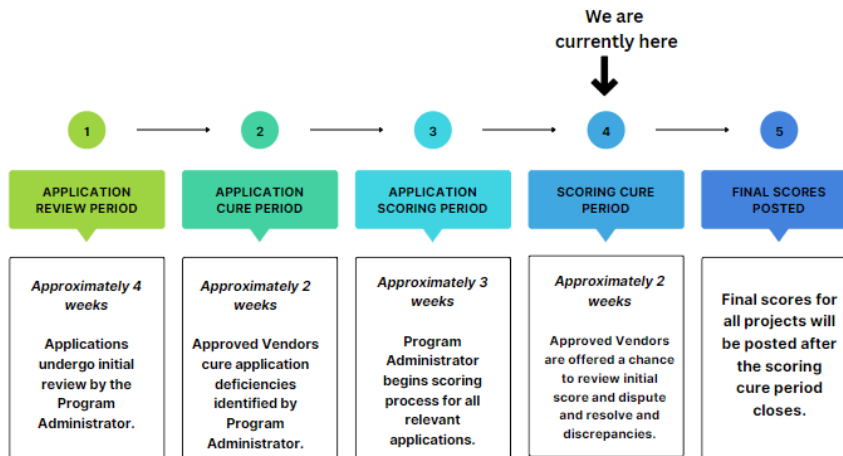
We are currently here

1

2

3

4

5

APPLICATION REVIEW PERIOD

APPLICATION CURE PERIOD

APPLICATION SCORING PERIOD

SCORING CURE PERIOD

FINAL SCORES POSTED

*Approximately 4 weeks*

Applications undergo initial review by the Program Administrator.

*Approximately 2 weeks*

Approved Vendors cure application deficiencies identified by Program Administrator.

*Approximately 3 weeks*

Program Administrator begins scoring process for all relevant applications.

*Approximately 2 weeks*

Approved Vendors are offered a chance to review initial score and dispute and resolve and discrepancies.

Final scores for all projects will be posted after the scoring cure period closes.